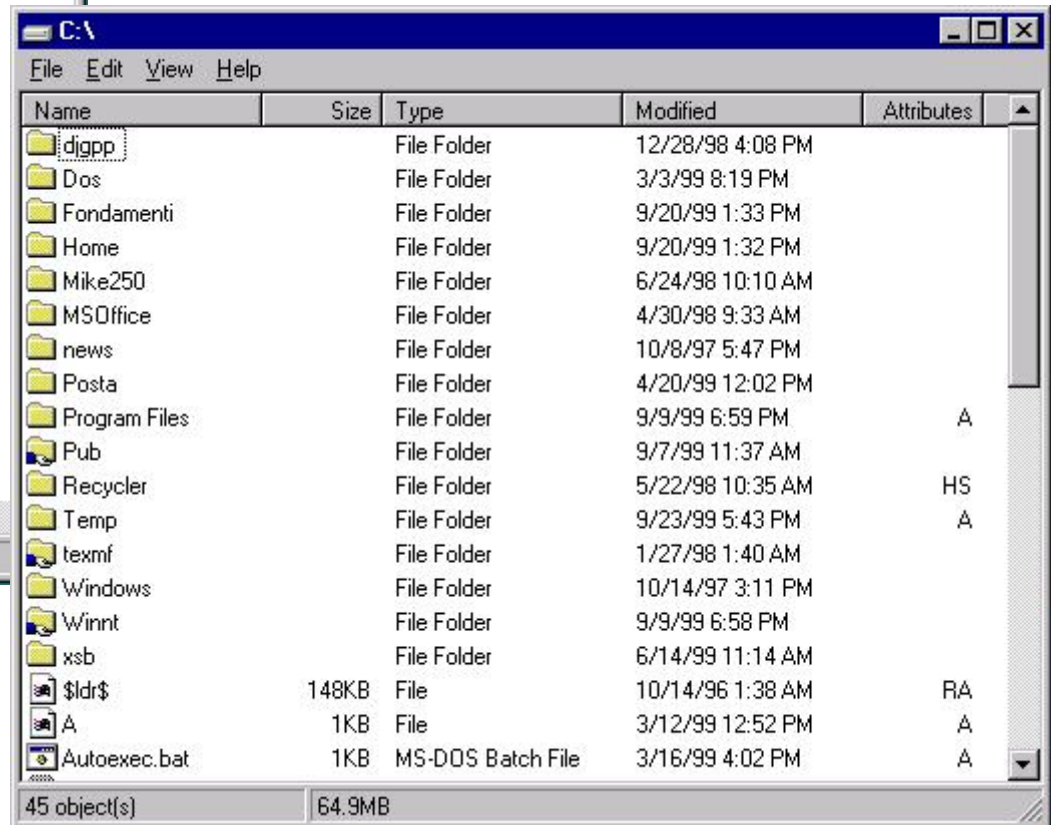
C:\

File Edit View Help

| Name | Size | Type | Modified | Attributes |
|---|---|---|---|---|
| djgpp | | File Folder | 12/28/98 4:08 PM | |
| Dos | | File Folder | 3/3/99 8:19 PM | |
| Fondamenti | | File Folder | 9/20/99 1:33 PM | |
| Home | | File Folder | 9/20/99 1:32 PM | |
| Mike250 | | File Folder | 6/24/98 10:10 AM | |
| MSOffice | | File Folder | 4/30/98 9:33 AM | |
| news | | File Folder | 10/8/97 5:47 PM | |
| Posta | | File Folder | 4/20/99 12:02 PM | |
| Program Files | | File Folder | 9/9/99 6:59 PM | A |
| Pub | | File Folder | 9/7/99 11:37 AM | |
| Recycler | | File Folder | 5/22/98 10:35 AM | HS |
| Temp | | File Folder | 9/23/99 5:43 PM | A |
| texmf | | File Folder | 1/27/98 1:40 AM | |
| Windows | | File Folder | 10/14/97 3:11 PM | |
| Winnt | | File Folder | 9/9/99 6:58 PM | |
| xsb | | File Folder | 6/14/99 11:14 AM | |
| $ldr$ | 148KB | File | 10/14/96 1:38 AM | RA |
| A | 1KB | File | 3/12/99 12:52 PM | A |
| Autoexec.bat | 1KB | MS-DOS Batch File | 3/16/99 4:02 PM | A |

45 object(s) 64.9MB